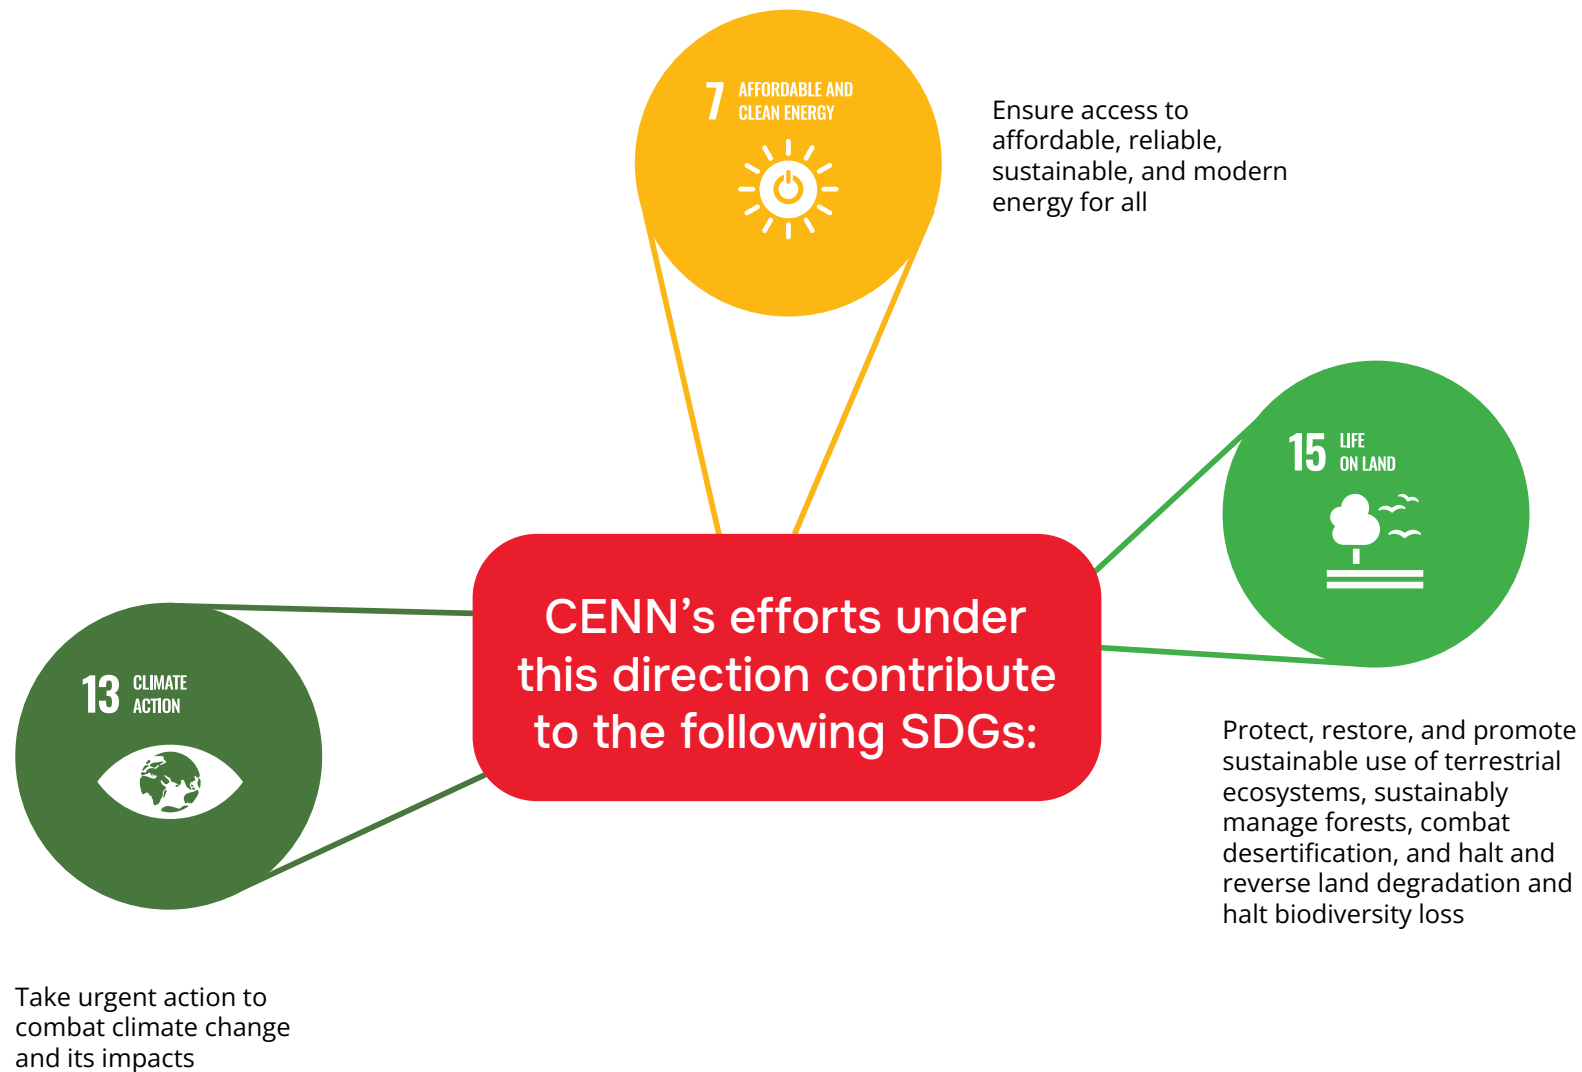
7 AFFORDABLE AND CLEAN ENERGY

Ensure access to affordable, reliable, sustainable, and modern energy for all

15 LIFE ON LAND

CENN’s efforts under this direction contribute to the following SDGs:

13 CLIMATE ACTION

Protect, restore, and promote sustainable use of terrestrial ecosystems, sustainably manage forests, combat desertification, and halt and reverse land degradation and halt biodiversity loss

Take urgent action to combat climate change and its impacts